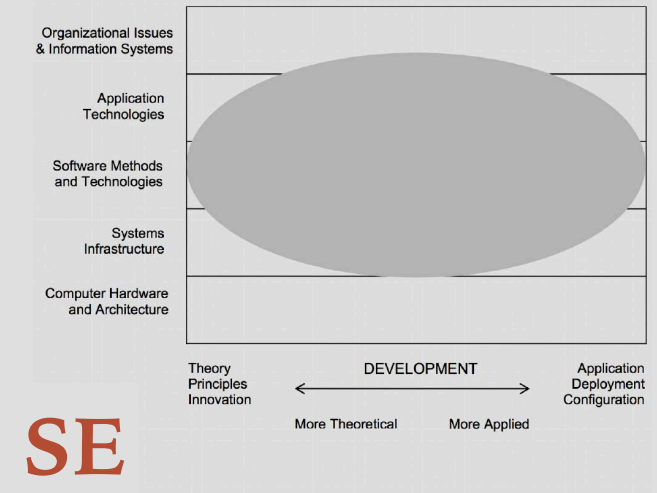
Organizational Issues & Information Systems

Application Technologies

Software Methods and Technologies

Systems Infrastructure

Computer Hardware and Architecture

Theory
Principles
Innovation

DEVELOPMENT

Application
Deployment
Configuration

More Theoretical

More Applied

SE